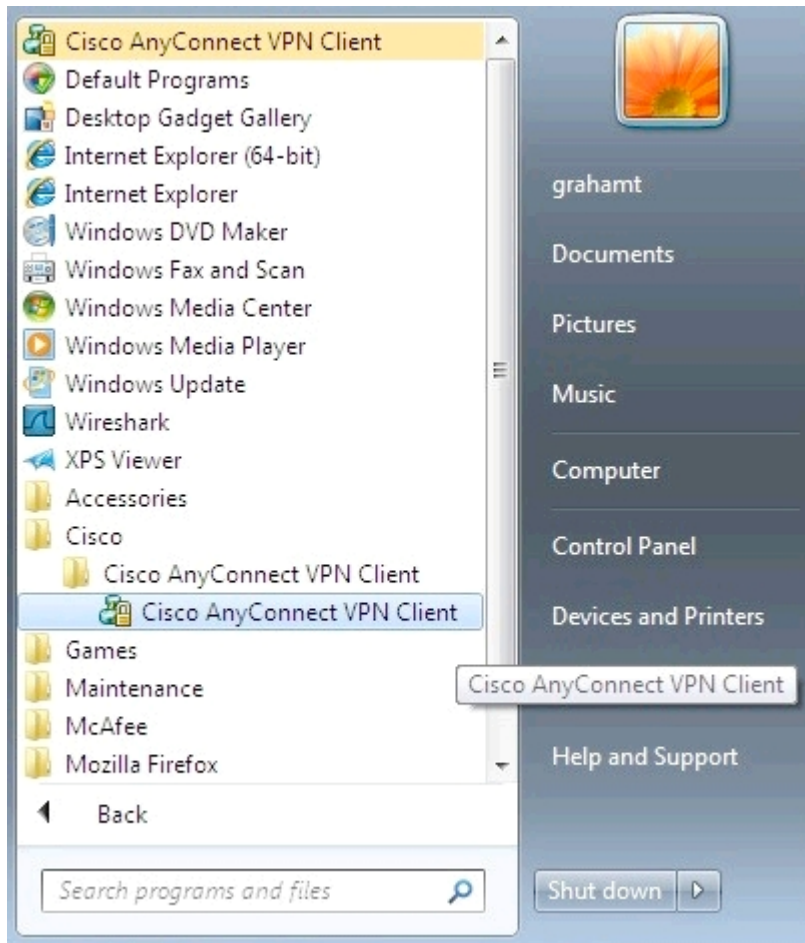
Cisco AnyConnect VPN Client
Default Programs
Desktop Gadget Gallery
Internet Explorer (64-bit)
Internet Explorer
Windows DVD Maker
Windows Fax and Scan
Windows Media Center
Windows Media Player
Windows Update
Wireshark
XPS Viewer
Accessories
Cisco
Cisco AnyConnect VPN Client
Cisco AnyConnect VPN Client
Games
Maintenance
McAfee
Mozilla Firefox
Back
Search programs and files

grahamt
Documents
Pictures
Music
Computer
Control Panel
Devices and Printers
Cisco AnyConnect VPN Client
Help and Support
Shut down